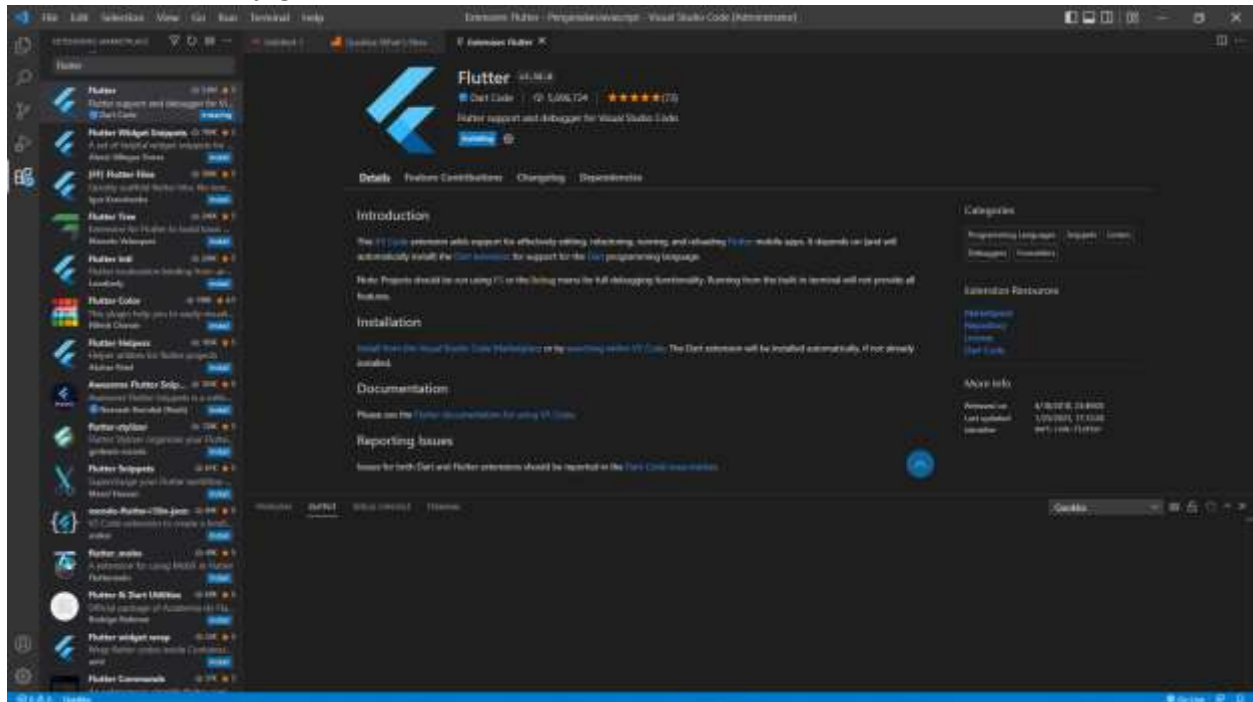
File Edit Selection View Go Run Terminal Help

Extension: Flutter - Visual Studio Code [Administrator]

EXTENSIONS: MARKETPLACE

flutter

Flutter
Flutter support and debugger for Vi...
Dart Code
Installing

Flutter Widget Snippets
A set of helpful widget snippets for
Install

[FF] Flutter Files
Install

Flutter Tree
Install

Flutter Intl
Install

Flutter Color
Install

Flutter Helpers
Install

Awesome Flutter Snip...
Install

flutter-stylizer
Install

Flutter Snippets
Install

Flutter_mobx
Install

Flutter & Dart Utilities
Install

Flutter widget wrap
Install

Flutter Commands

Extension: Flutter ×

Flutter

Dart Code | 5,006,724 | ★★★★★(73)

Flutter support and debugger for Visual Studio Code.

Installing

Details Feature Contributions Changelog Dependencies

Introduction

This VS Code extension adds support for effectively editing, refactoring, running, and reloading Flutter mobile apps. It depends on (and will automatically install) the Dart extension for support for the Dart programming language.

Note: Projects should be run using F5 or the Debug menu for full debugging functionality. Running from the built-in terminal will not provide all features.

Installation

Install from the Visual Studio Code Marketplace or by searching within VS Code. The Dart extension will be installed automatically, if not already installed.

Documentation

Please see the Flutter documentation for using VS Code.

Reporting Issues

Issues for both Dart and Flutter extensions should be reported in the Dart Code issue tracker.

Categories

Programming Languages Snippets Linters Debuggers Formatters

Extension Resources

Marketplace
Repository
License
Dart Code

More Info

Released on
Last updated
Identifier
dart-code.flutter

PROBLEMS OUTPUT DEBUG CONSOLE TERMINAL

Gazebo